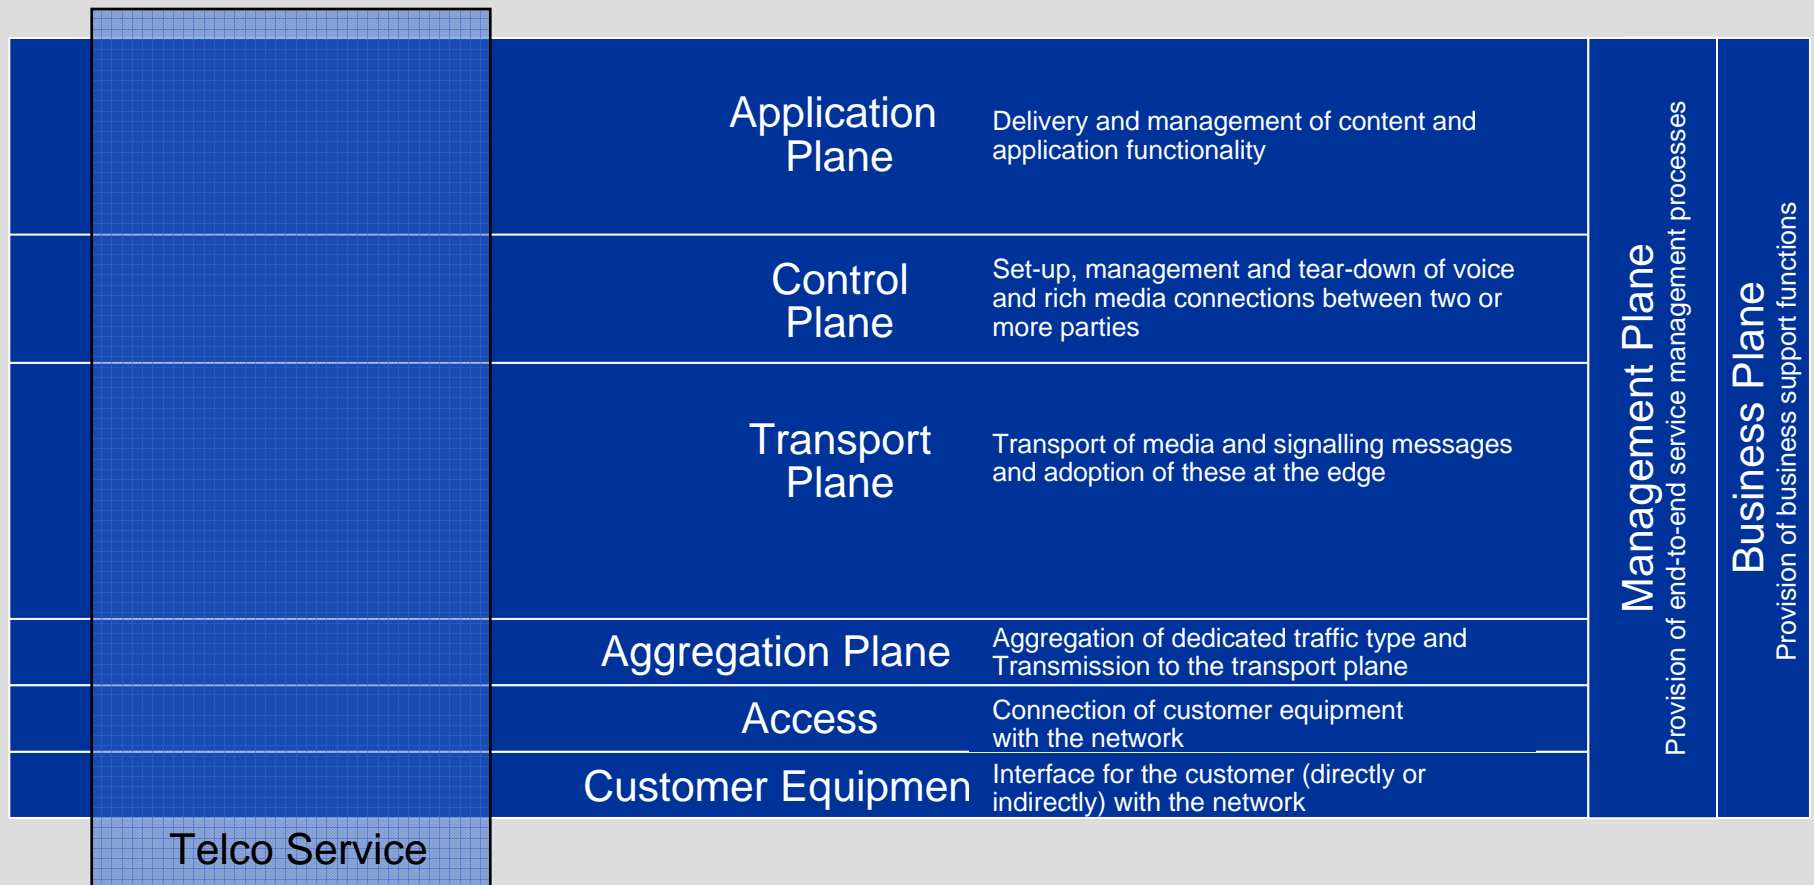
Application Plane
Delivery and management of content and application functionality

Control Plane
Set-up, management and tear-down of voice and rich media connections between two or more parties

Transport Plane
Transport of media and signalling messages and adoption of these at the edge

Aggregation Plane
Aggregation of dedicated traffic type and Transmission to the transport plane

Access
Connection of customer equipment with the network

Customer Equipmen
Interface for the customer (directly or indirectly) with the network

Telco Service

Management Plane
Provision of end-to-end service management processes

Business Plane
Provision of business support functions